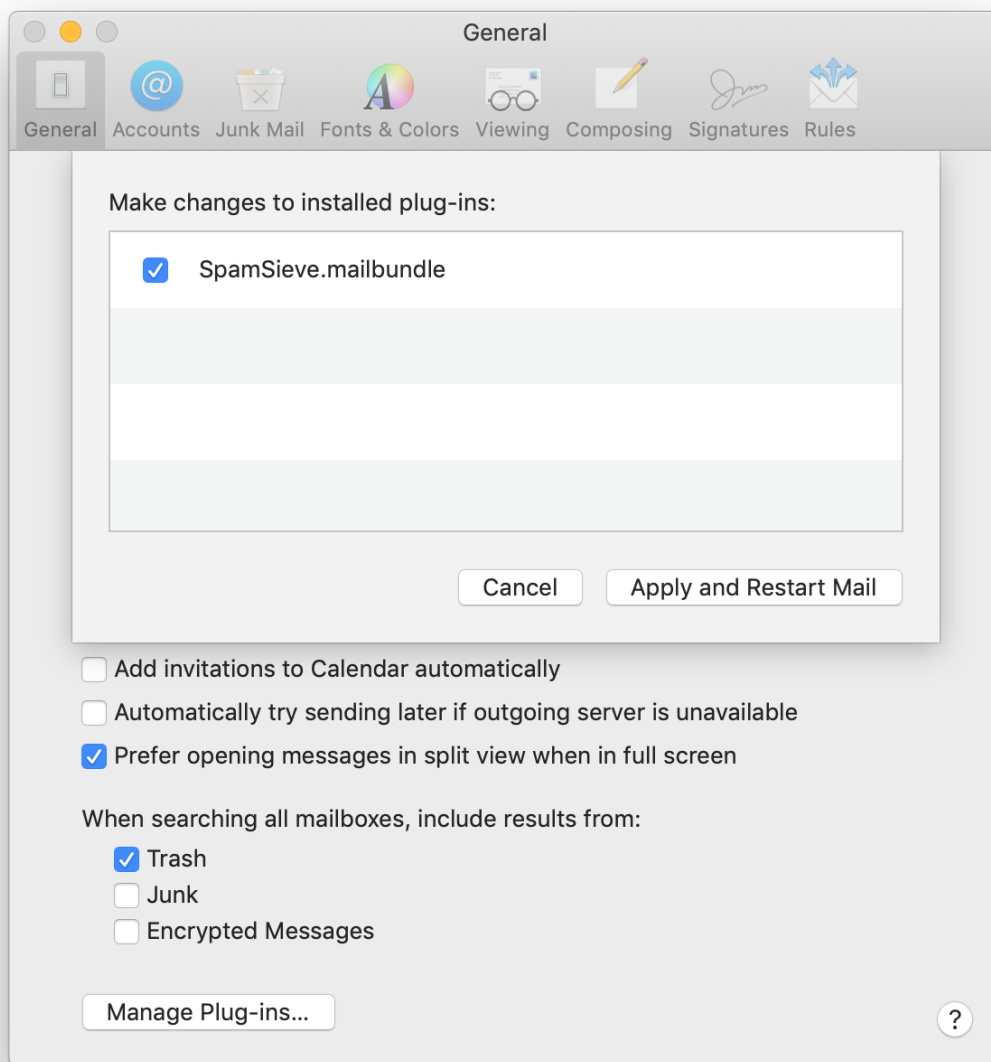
General

General Accounts Junk Mail Fonts & Colors Viewing Composing Signatures Rules

Make changes to installed plug-ins:

SpamSieve.mailbundle

Cancel Apply and Restart Mail

Add invitations to Calendar automatically

Automatically try sending later if outgoing server is unavailable

Prefer opening messages in split view when in full screen

When searching all mailboxes, include results from:

Trash

Junk

Encrypted Messages

Manage Plug-ins...

?